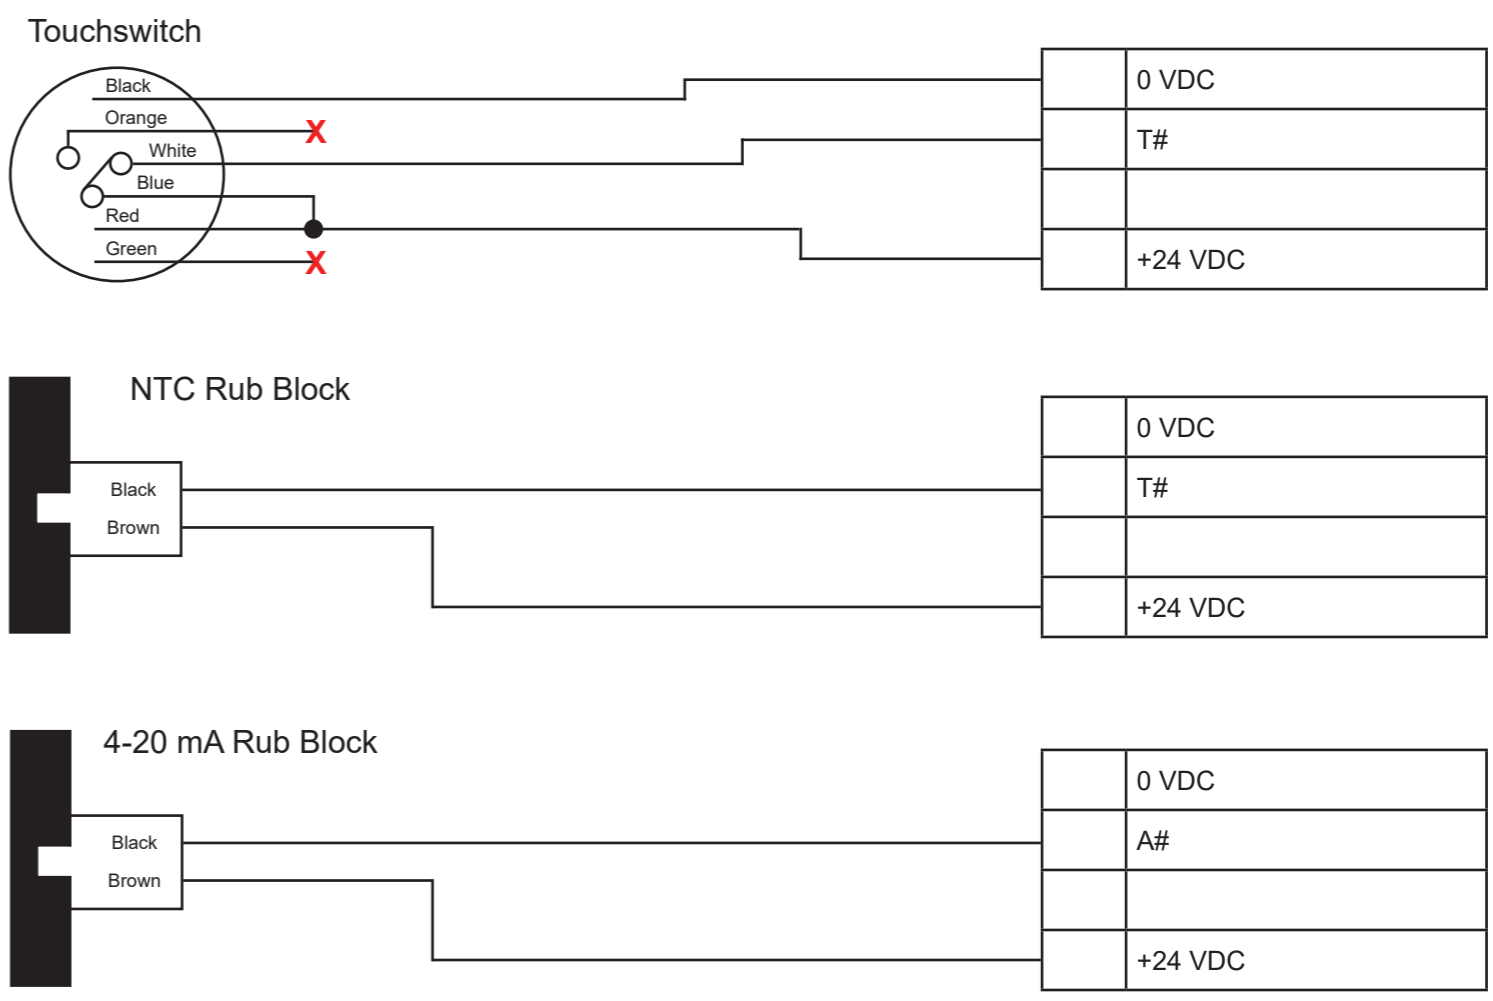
Touchswitch

Black
Orange
White
Blue
Red
Green

X
X

|  | 0 VDC |
|---|---|
|  | T# |
|  |  |
|  | +24 VDC |

NTC Rub Block

Black
Brown

|  | 0 VDC |
|---|---|
|  | T# |
|  |  |
|  | +24 VDC |

4-20 mA Rub Block

Black
Brown

|  | 0 VDC |
|---|---|
|  | A# |
|  |  |
|  | +24 VDC |